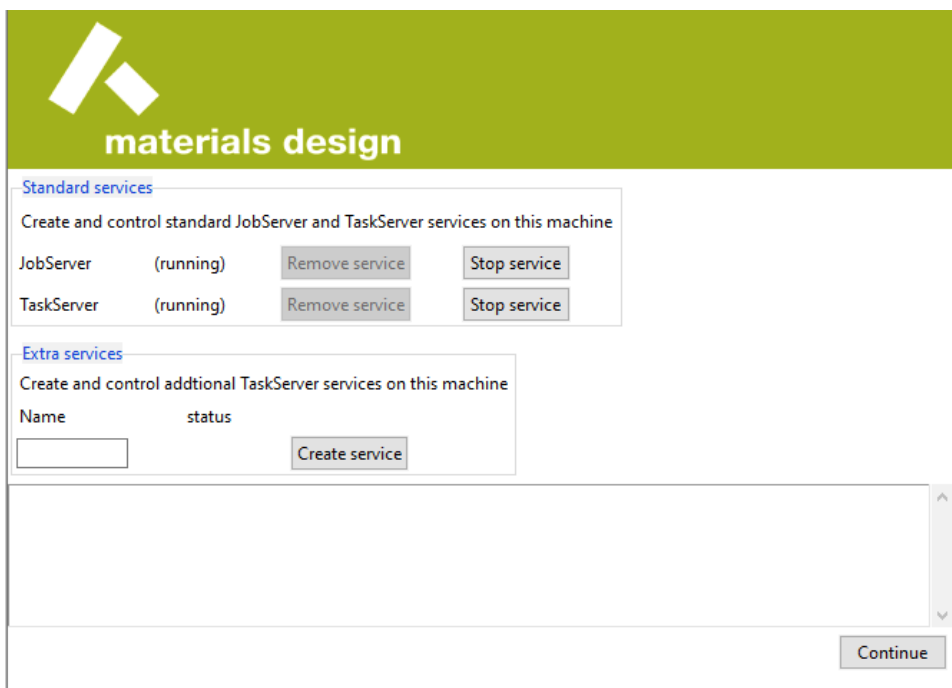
materials design

Standard services

Create and control standard JobServer and TaskServer services on this machine

JobServer (running) Remove service Stop service

TaskServer (running) Remove service Stop service

Extra services

Create and control addtional TaskServer services on this machine

Name status

Create service

Continue